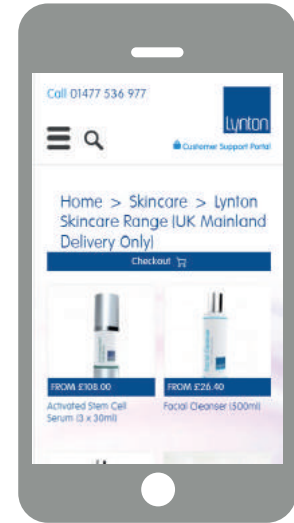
Call 01477 536 977

lynton

Customer Support Portal

Home > Skincare > Lynton Skincare Range (UK Mainland Delivery Only)

Checkout

FROM £108.00

Activated Stem Cell Serum (3 x 30ml)

FROM £26.40

Facial Cleanser (500ml)